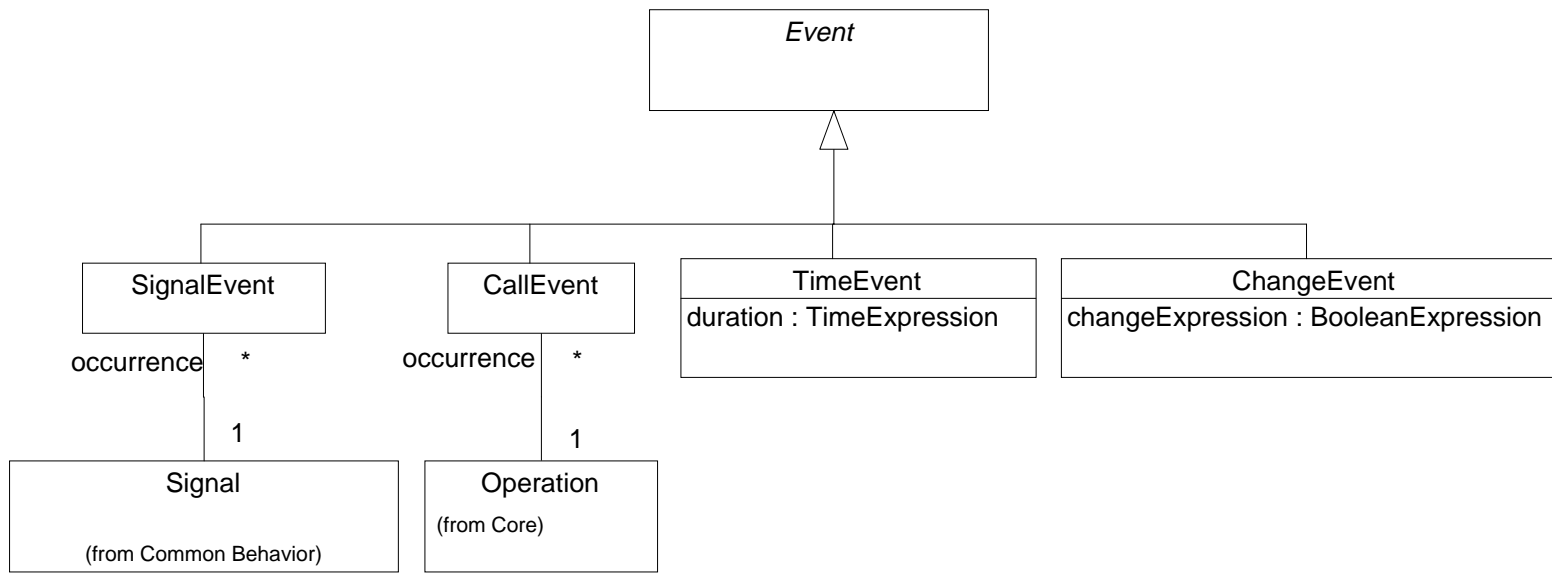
Event

SignalEvent

CallEvent

TimeEvent
duration : TimeExpression

ChangeEvent
changeExpression : BooleanExpression

occurrence *

1

occurrence *

1

Signal
(from Common Behavior)

Operation
(from Core)